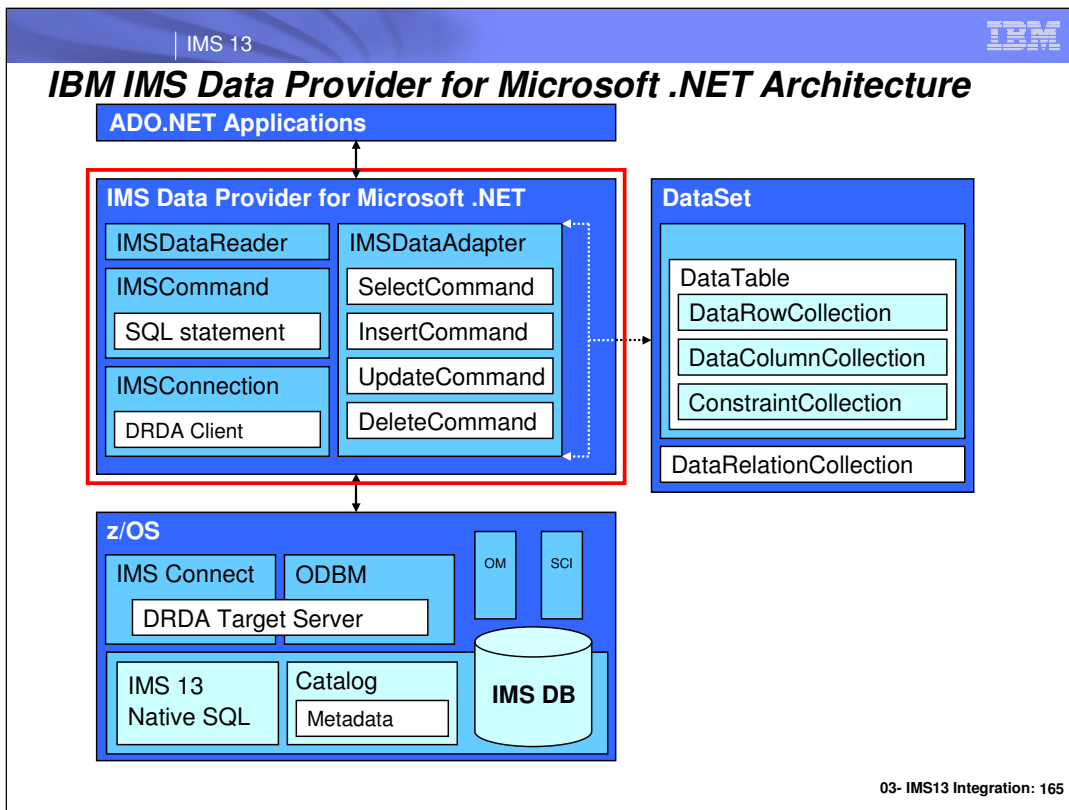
IMS 13

IBM

IBM IMS Data Provider for Microsoft .NET Architecture

ADO.NET Applications

IMS Data Provider for Microsoft .NET

IMSDataReader

IMSCommand

SQL statement

IMSConnection

DRDA Client

IMSDataAdapter

SelectCommand

InsertCommand

UpdateCommand

DeleteCommand

DataSet

DataTable

DataRowCollection

DataColumnCollection

ConstraintCollection

DataRelationCollection

z/OS

IMS Connect

ODBM

DRDA Target Server

OM

SCI

IMS 13 Native SQL

Catalog

Metadata

IMS DB

03- IMS13 Integration: 165